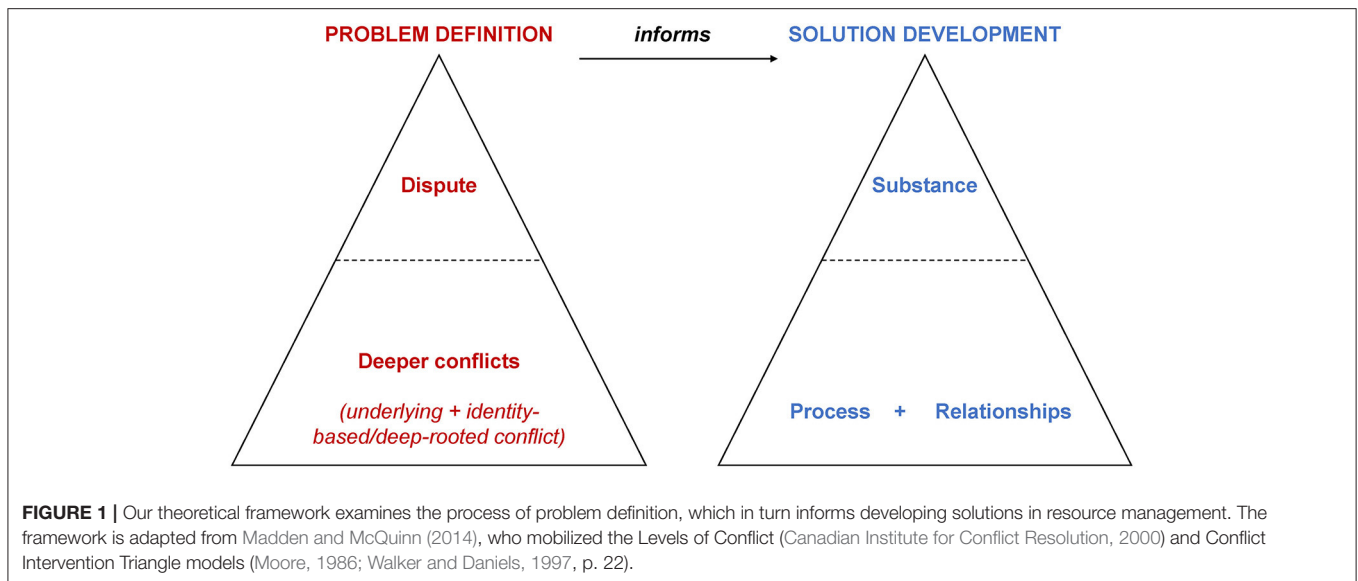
PROBLEM DEFINITION

informs

SOLUTION DEVELOPMENT

Dispute

Deeper conflicts

(underlying + identity-based/deep-rooted conflict)

Substance

Process + Relationships

FIGURE 1 | Our theoretical framework examines the process of problem definition, which in turn informs developing solutions in resource management. The framework is adapted from Madden and McQuinn (2014), who mobilized the Levels of Conflict (Canadian Institute for Conflict Resolution, 2000) and Conflict Intervention Triangle models (Moore, 1986; Walker and Daniels, 1997, p. 22).